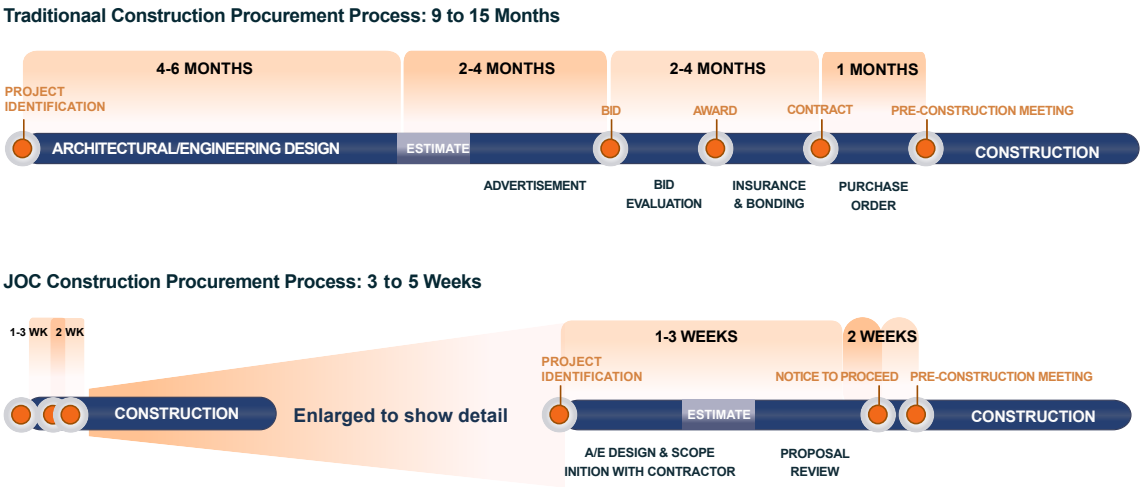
Traditionaal Construction Procurement Process: 9 to 15 Months

4-6 MONTHS

2-4 MONTHS

2-4 MONTHS

1 MONTHS

PROJECT IDENTIFICATION

BID

AWARD

CONTRACT

PRE-CONSTRUCTION MEETING

ARCHITECTURAL/ENGINEERING DESIGN

ESTIMATE

CONSTRUCTION

ADVERTISEMENT

BID EVALUATION

INSURANCE & BONDING

PURCHASE ORDER

JOC Construction Procurement Process: 3 to 5 Weeks

1-3 WK

2 WK

CONSTRUCTION

Enlarged to show detail

1-3 WEEKS

2 WEEKS

PROJECT IDENTIFICATION

NOTICE TO PROCEED

PRE-CONSTRUCTION MEETING

ESTIMATE

CONSTRUCTION

A/E DESIGN & SCOPE INITION WITH CONTRACTOR

PROPOSAL REVIEW